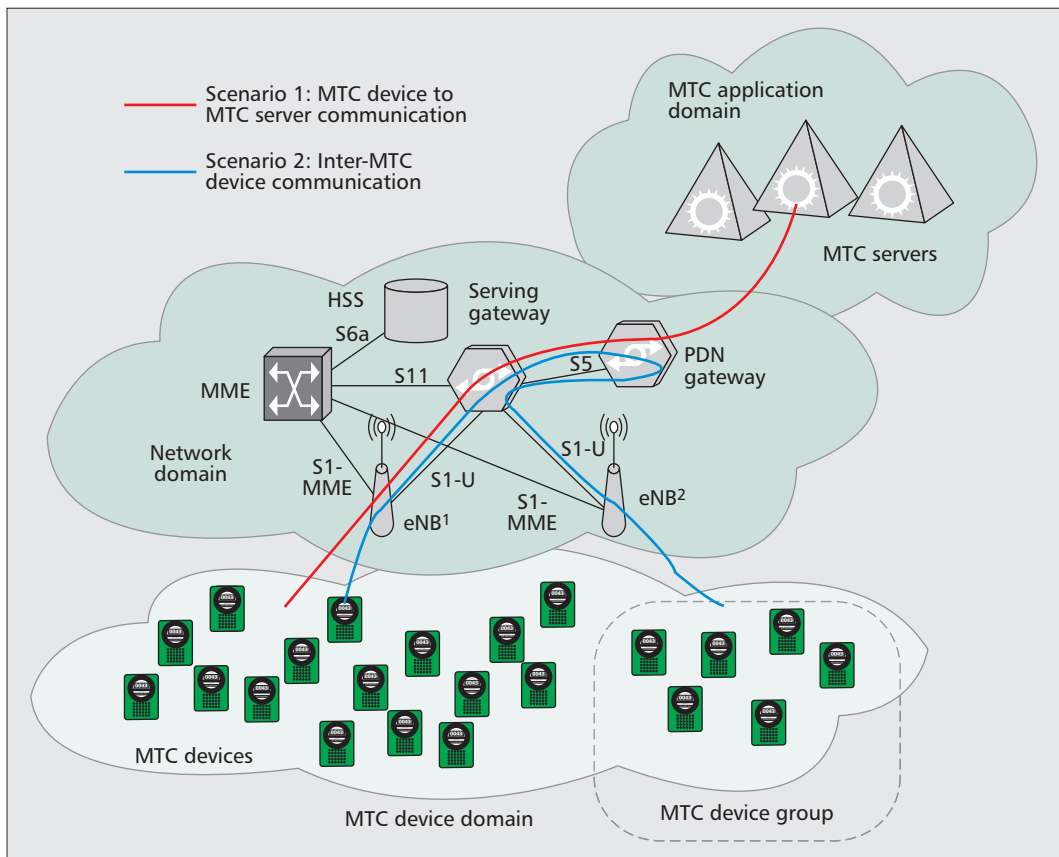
Scenario 1: MTC device to MTC server communication

Scenario 2: Inter-MTC device communication

MTC application domain

MTC servers

HSS

Serving gateway

S6a

MME

S11

S5

PDN gateway

Network domain

S1-MME

S1-U

S1-U

S1-MME

$eNB^1$

$eNB^2$

MTC devices

MTC device domain

MTC device group